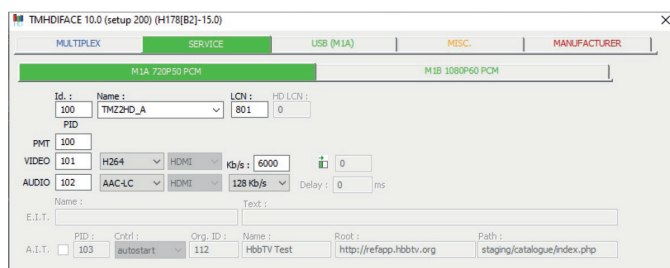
TMHDIFACE 10.0 (setup 200) (H178[B2]-15.0)

×

MULTIPLEX | SERVICE | USB (M1A) | MISC. | MANUFACTURER

M1A 720P50 PCM | M1B 1080P60 PCM

Id. : 100
PID
Name : TMZ2HD_A
LCN : 801
HD LCN : 0

PMT 100

VIDEO 101 H264 HDMI Kb/s : 6000 0

AUDIO 102 AAC-LC HDMI 128 Kb/s Delay : 0 ms

Name :
Text :
E.I.T.

A.I.T.
PID : 103
Cntrl : autostart
Org. ID : 112
Name : HbbTV Test
Root : http://refapp.hbbtv.org
Path : staging/catalogue/index.php